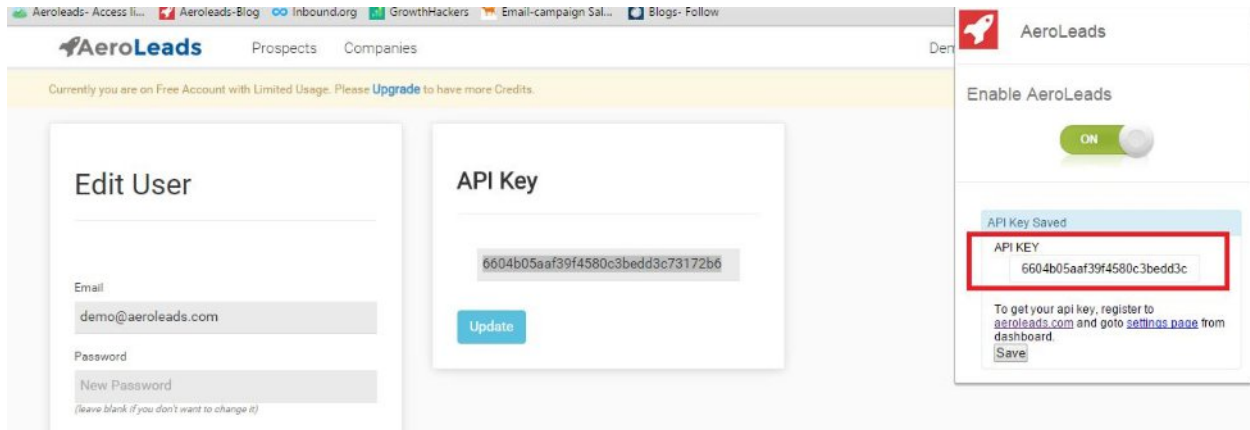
Aeroleads- Access li... Aeroleads-Blog Inbound.org GrowthHackers Email-campaign Sal... Blogs- Follow

AeroLeads Prospects Companies Dem

Currently you are on Free Account with Limited Usage. Please Upgrade to have more Credits.

Edit User

Email
demo@aeroleads.com

Password
New Password
(leave blank if you don't want to change it)

API Key

6604b05aaf39f4580c3bedd3c73172b6

Update

AeroLeads

Enable AeroLeads

ON

API Key Saved

API KEY
6604b05aaf39f4580c3bedd3c

To get your api key, register to aeroleads.com and goto settings page from dashboard.
Save